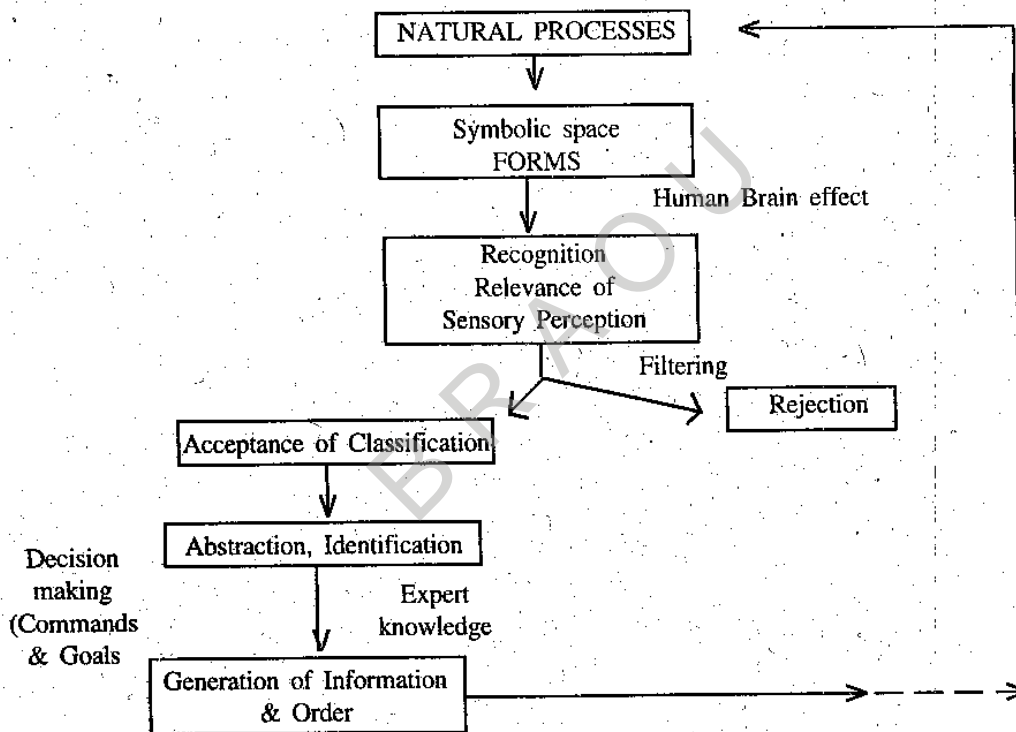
NATURAL PROCESSES

Symbolic space FORMS

Human Brain effect

Recognition Relevance of Sensory Perception

Filtering

Rejection

Acceptance of Classification

Abstraction, Identification

Decision making (Commands & Goals

Expert knowledge

Generation of Information & Order

BRAOU